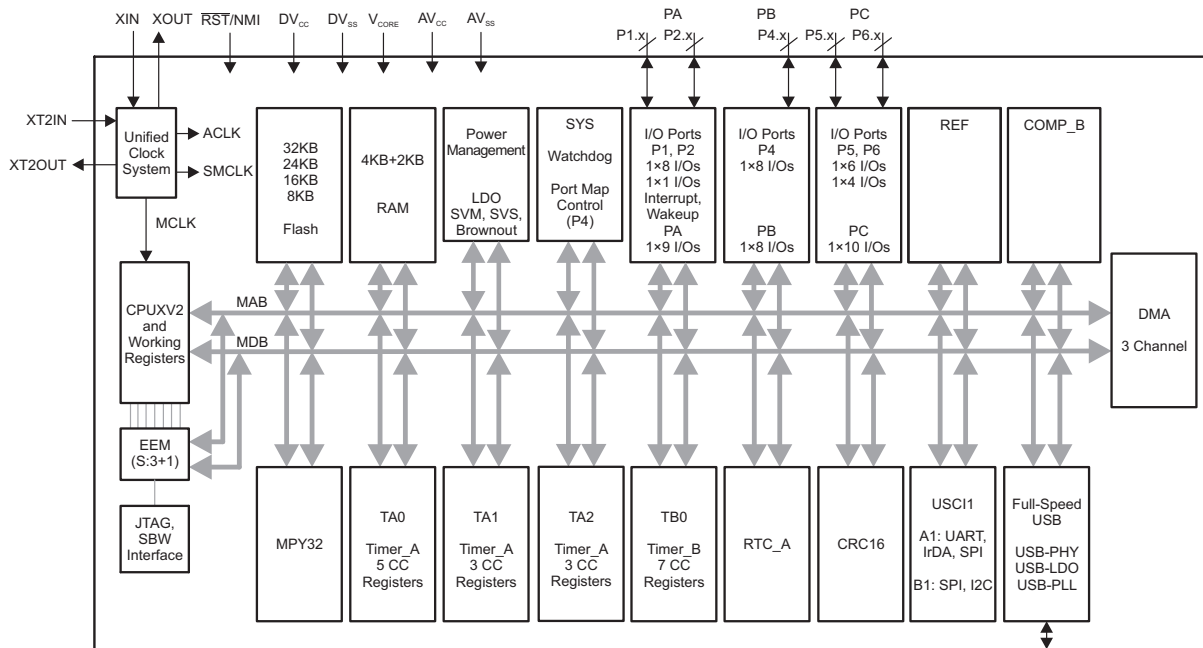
XIN XOUT $\overline{RST}$/NMI DV$_{CC}$ DV$_{SS}$ V$_{CORE}$ AV$_{CC}$ AV$_{SS}$

PA
P1.x P2.x

PB
P4.x

PC
P5.x P6.x

XT2IN

XT2OUT

Unified Clock System

ACLK

SMCLK

MCLK

32KB
24KB
16KB
8KB

Flash

4KB+2KB

RAM

Power Management

LDO
SVM, SVS, Brownout

SYS

Watchdog

Port Map Control (P4)

I/O Ports
P1, P2
1×8 I/Os
1×1 I/Os
Interrupt, Wakeup
PA
1×9 I/Os

I/O Ports
P4
1×8 I/Os

PB
1×8 I/Os

I/O Ports
P5, P6
1×6 I/Os
1×4 I/Os

PC
1×10 I/Os

REF

COMP_B

CPUXV2 and Working Registers

MAB

MDB

DMA

3 Channel

EEM
(S:3+1)

JTAG, SBW Interface

MPY32

TA0

Timer_A
5 CC
Registers

TA1

Timer_A
3 CC
Registers

TA2

Timer_A
3 CC
Registers

TB0

Timer_B
7 CC
Registers

RTC_A

CRC16

USCI1

A1: UART, IrDA, SPI

B1: SPI, I2C

Full-Speed USB

USB-PHY
USB-LDO
USB-PLL